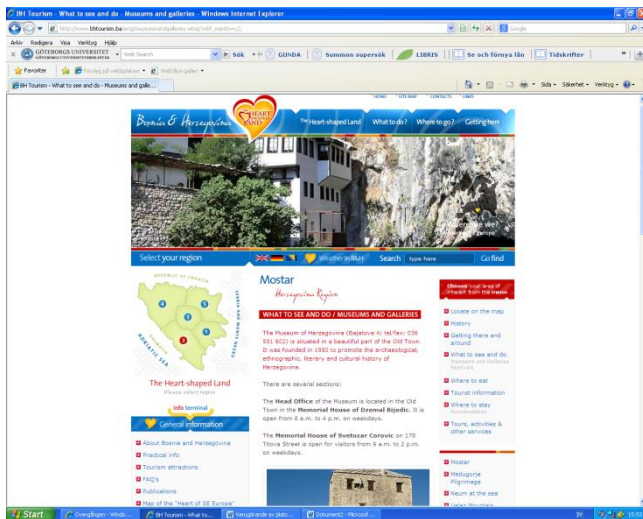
BH Tourism - What to see and do - Museums and galleries - Windows Internet Explorer

http://www.bhtourism.ba/eng/museumsandgalleries.wbsp

Google

Arkiv Redigera Visa Verktyg Hjälp

GÖTEBORGS UNIVERSITET

Web Search

Sök

GUNDA

Summon supersök

LIBRIS

Se och förnya lån

Tidskrifter

Favoriter

Förslag på webbplatser

Webbfice-galleri

BH Tourism - What to see and do - Museums and galle...

Sida

Säkerhet

Verktyg

HOME SITEMAP CONTACTS LINKS

Bosnia & Herzegovina

HEART SHAPED LAND

The Heart-shaped Land

What to do?

Where to go?

Getting here

Select your region

Weather in BiH

Search

type here

Go find

REPUBLIC OF CROATIA

ADRIATIC SEA

The Heart-shaped Land

Please select region

Info terminal

General information

About Bosnia and Herzegovina

Practical info

Tourism attractions

FAQ's

Publications

Map of the "Heart of SE Europe"

Mostar

Herzegovina Region

WHAT TO SEE AND DO / MUSEUMS AND GALLERIES

The Museum of Herzegovina (Bajatova 4; tel/fax: 036 551 602) is situated in a beautiful part of the Old Town. It was founded in 1950 to promote the archaeological, ethnographic, literary and cultural history of Herzegovina.

There are several sections:

The Head Office of the Museum is located in the Old Town in the Memorial House of Dzemal Bijedic. It is open from 8 a.m. to 4 p.m. on weekdays.

The Memorial House of Svetozar Corovic on 17B Titova Street is open for visitors from 9 a.m. to 2 p.m. on weekdays.

Choose your place of interest from the menu

Locate on the map

History

Getting there and around

What to see and do

Museums and Galleries

Festivals

Where to eat

Tourist information

Where to stay

Accommodation

Tours, activities & other services

Mostar

Medugorje Pilgrimage

Neum at the sea

Start

Overgången - Windo...

BH Tourism - What to...

Vanugörande av plats...

Dokument2 - Microsof...

SV

15:53